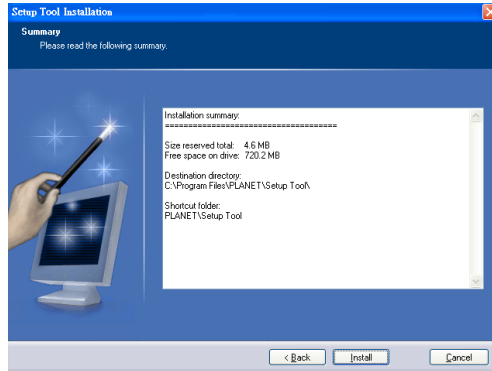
Setup Tool Installation

Summary
Please read the following summary.

Installation summary:
======================================

Size reserved total: 4.6 MB
Free space on drive: 720.2 MB

Destination directory:
C:\Program Files\PLANET\Setup Tool\

Shortcut folder:
PLANET\Setup Tool

< Back
Install
Cancel